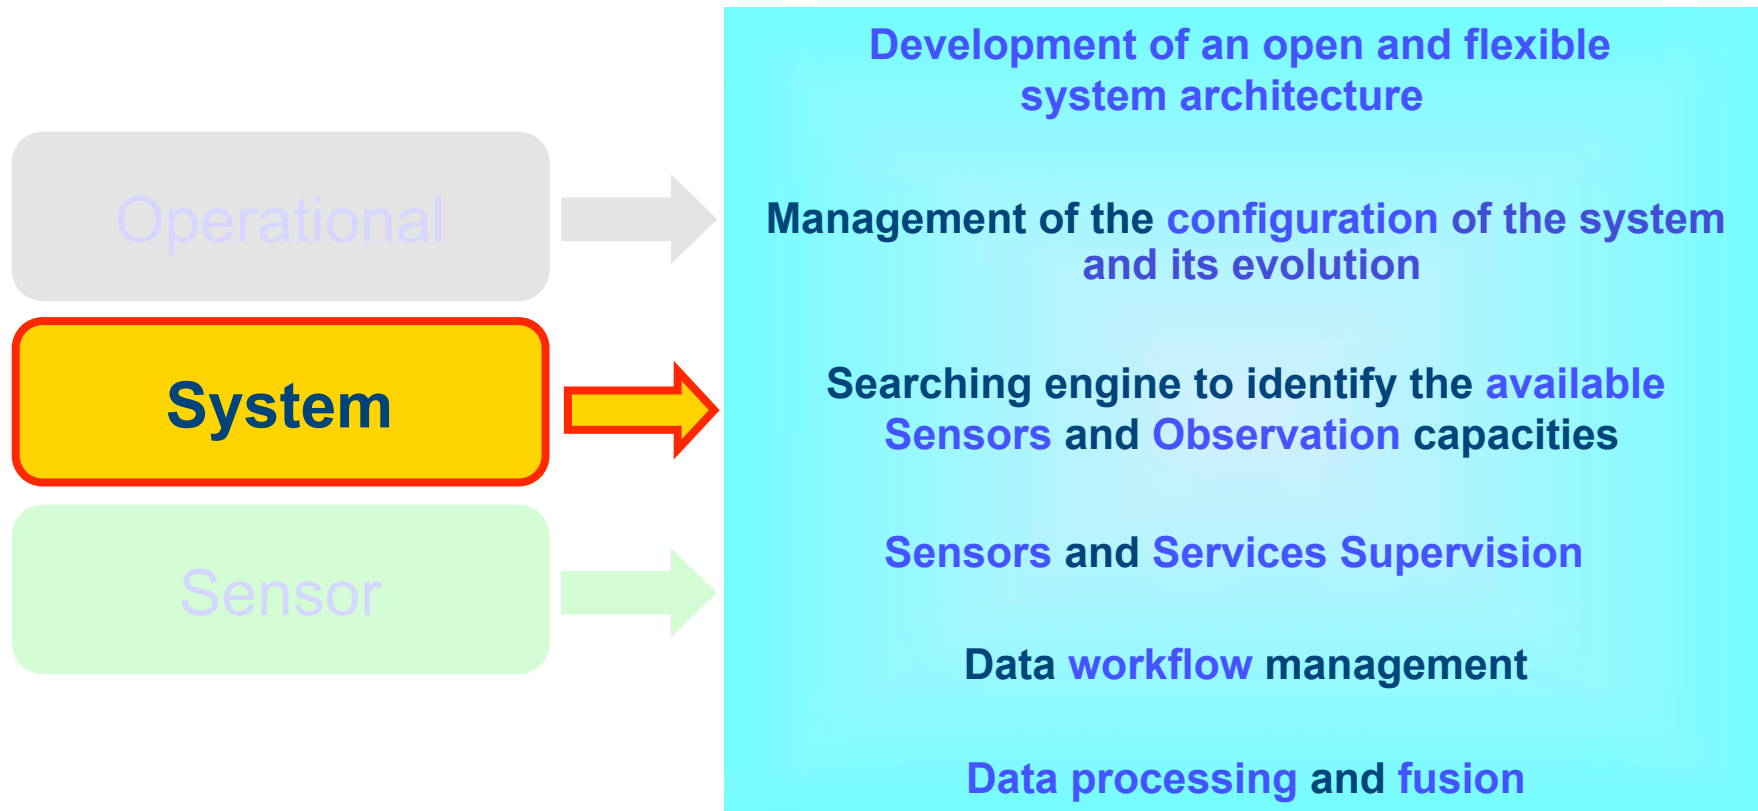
Operational

System

Sensor

Development of an open and flexible system architecture

Management of the configuration of the system and its evolution

Searching engine to identify the available Sensors and Observation capacities

Sensors and Services Supervision

Data workflow management

Data processing and fusion